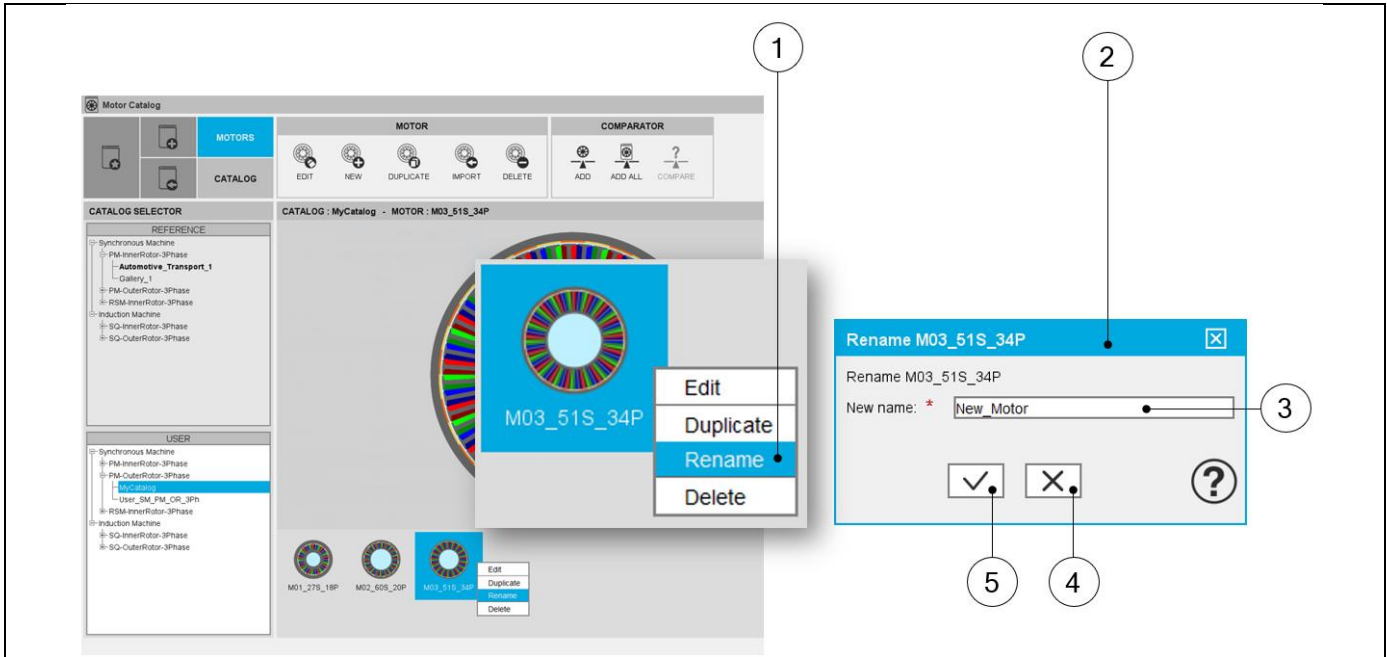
1

2

Motor Catalog

MOTORS

CATALOG

MOTOR

EDIT NEW DUPLICATE IMPORT DELETE

COMPARATOR

ADD ADD ALL ? COMPARE

CATALOG SELECTOR

CATALOG : MyCatalog - MOTOR : M03_51S_34P

REFERENCE

Synchronous Machine
PM-InnerRotor-3Phase
Automotive_Transport_1
Gallery_1
PM-OuterRotor-3Phase
RSM-InnerRotor-3Phase
Induction Machine
SQ-InnerRotor-3Phase
SQ-OuterRotor-3Phase

USER

Synchronous Machine
PM-InnerRotor-3Phase
PM-OuterRotor-3Phase
MyCatalog
User_SM_PM_OR_3Ph
RSM-InnerRotor-3Phase
Induction Machine
SQ-InnerRotor-3Phase
SQ-OuterRotor-3Phase

M03_51S_34P

Edit
Duplicate
Rename
Delete

M01_27S_18P M02_60S_20P M03_51S_34P

Edit
Duplicate
Rename
Delete

Rename M03_51S_34P

Rename M03_51S_34P

New name: * New_Motor

3

5

4